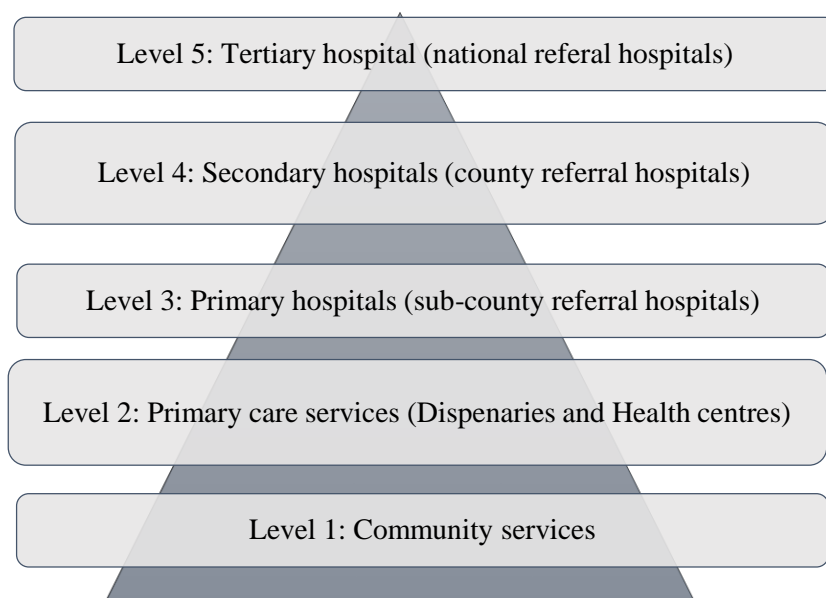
Level 5: Tertiary hospital (national referal hospitals)

Level 4: Secondary hospitals (county referral hospitals)

Level 3: Primary hospitals (sub-county referral hospitals)

Level 2: Primary care services (Dispenaries and Health centres)

Level 1: Community services